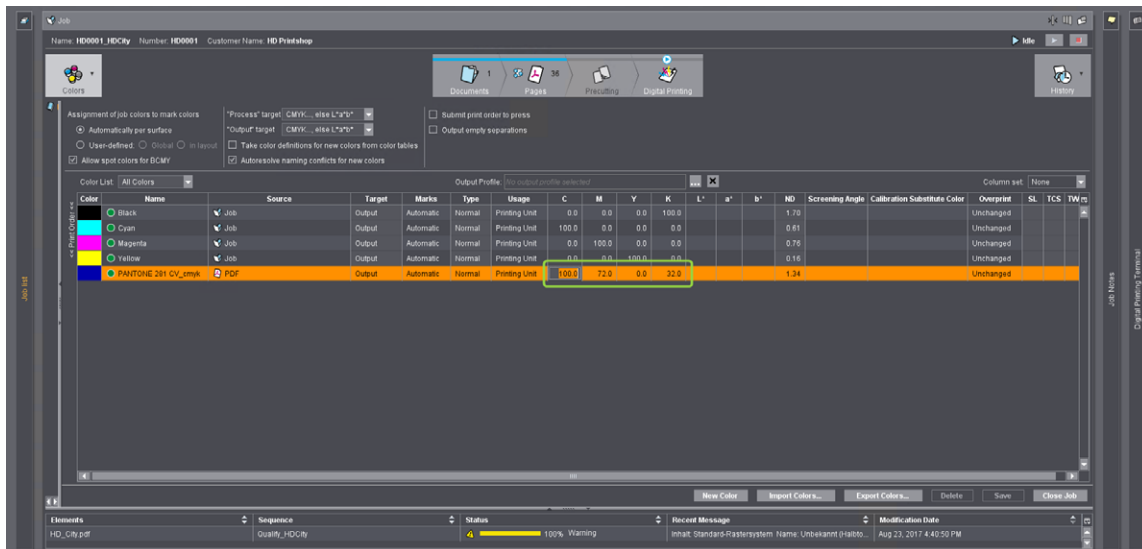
Job

Name: HD0001_HDCity Number: HD0001 Customer Name: HD Printshop

Idle

Colors

Documents 1 Pages 36 Prepress Digital Printing

History

Assignment of job colors to mark colors
Automatically per surface
User-defined: Global In layout
Allow spot colors for BCMY

"Process" target CMYK..., else L*a*b*
"Output" target CMYK..., else L*a*b*
Take color definitions for new colors from color tables
Autoresolve naming conflicts for new colors

Submit print order to press
Output empty separations

Color List: All Colors

Output Profile: No output profile selected

Column set: None

| Color | Name | Source | Target | Marks | Type | Usage | C | M | Y | K | L* | a* | b* | ND | Screening Angle | Calibration Substitute Color | Overprint | SL | TCS | TW |
|---|---|---|---|---|---|---|---|---|---|---|---|---|---|---|---|---|---|---|---|---|
| | Black | Job | Output | Automatic | Normal | Printing Unit | 0.0 | 0.0 | 0.0 | 100.0 | | | | 1.70 | | | Unchanged | | | |
| | Cyan | Job | Output | Automatic | Normal | Printing Unit | 100.0 | 0.0 | 0.0 | 0.0 | | | | 0.61 | | | Unchanged | | | |
| | Magenta | Job | Output | Automatic | Normal | Printing Unit | 0.0 | 100.0 | 0.0 | 0.0 | | | | 0.76 | | | Unchanged | | | |
| | Yellow | Job | Output | Automatic | Normal | Printing Unit | 0.0 | 0.0 | 100.0 | 0.0 | | | | 0.16 | | | Unchanged | | | |
| | PANTONE 281 CV_cmyk | PDF | Output | Automatic | Normal | Printing Unit | 100.0 | 72.0 | 0.0 | 32.0 | | | | 1.34 | | | Unchanged | | | |

Print Order

New Color Import Colors... Export Colors... Delete Save Close Job

| Elements | Sequence | Status | Recent Message | Modification Date |
|---|---|---|---|---|
| HD_City.pdf | Qualify_HDCity | 100% Warning | Inhalt: Standard-Rastersystem Name: Unbekannt (Halbto... | Aug 23, 2017 4:40:50 PM |

Job Info

Job Notes

Digital Printing Terminal